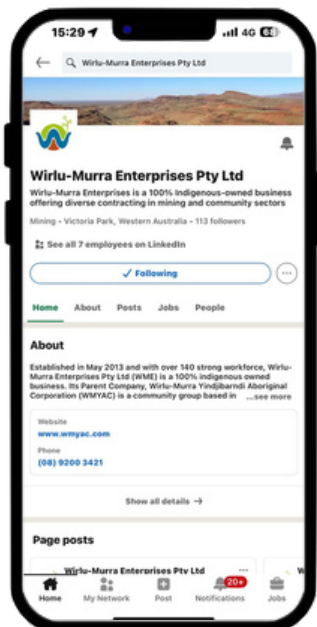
15:29

4G 68

Wirlu-Murra Enterprises Pty Ltd

Wirlu-Murra Enterprises Pty Ltd

Wirlu-Murra Enterprises is a 100% Indigenous-owned business offering diverse contracting in mining and community sectors

Mining · Victoria Park, Western Australia · 113 followers

See all 7 employees on LinkedIn

✓ Following

Home About Posts Jobs People

About

Established in May 2013 and with over 140 strong workforce, Wirlu-Murra Enterprises Pty Ltd (WME) is a 100% indigenous owned business. Its Parent Company, Wirlu-Murra Yindjibarndi Aboriginal Corporation (WMYAC) is a community group based in ...see more

Website
www.wmyac.com

Phone
(08) 9200 3421

Show all details →

Page posts

Wirlu-Murra Enterprises Pty Ltd

Home My Network Post Notifications 20+ Jobs